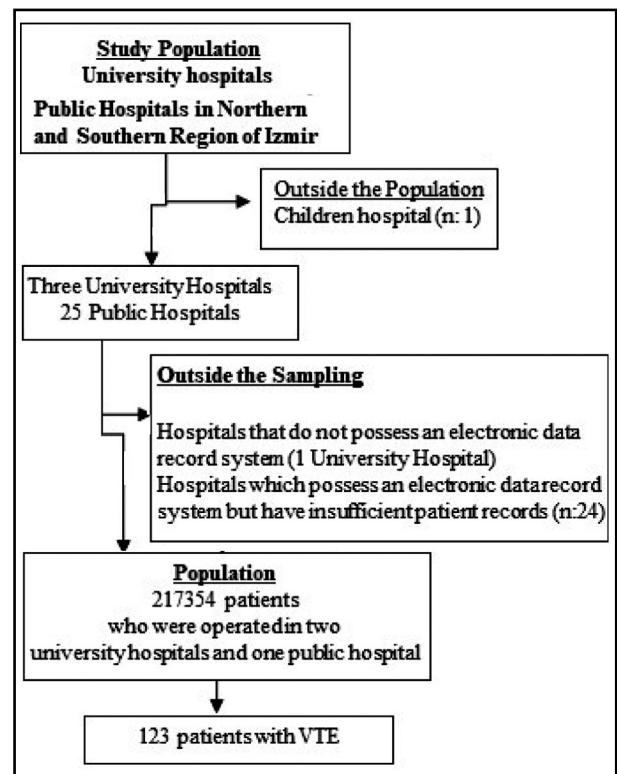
Study Population
University hospitals
Public Hospitals in Northern and Southern Region of Izmir

Outside the Population
Children hospital (n: 1)

Three University Hospitals
25 Public Hospitals

Outside the Sampling

Hospitals that do not possess an electronic data record system (1 University Hospital)
Hospitals which possess an electronic data record system but have insufficient patient records (n:24)

Population
217354 patients
who were operated in two university hospitals and one public hospital

123 patients with VTE